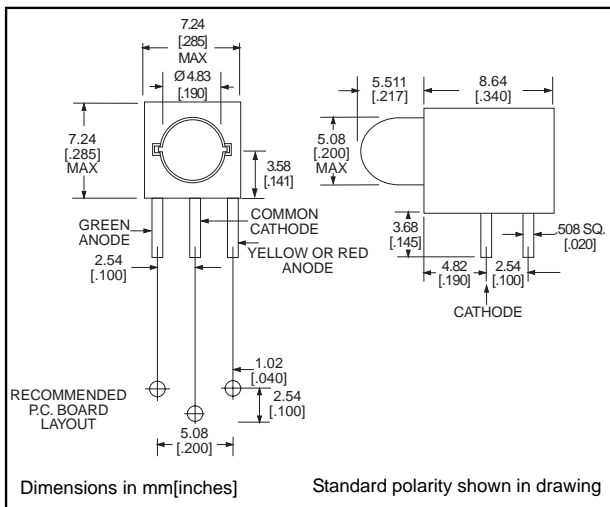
7.24
[.285]
MAX
Ø 4.83
[.190]

7.24
[.285]
MAX

3.58
[.141]

GREEN ANODE
COMMON CATHODE
YELLOW OR RED ANODE

2.54
[.100]

5.511
[.217]

8.64
[.340]

5.08
[.200]
MAX

3.68
[.145]

.508 SQ.
[.020]

4.82
[.190]

2.54
[.100]

CATHODE

1.02
[.040]

2.54
[.100]

RECOMMENDED P.C. BOARD LAYOUT

5.08
[.200]

Dimensions in mm[inches]

Standard polarity shown in drawing